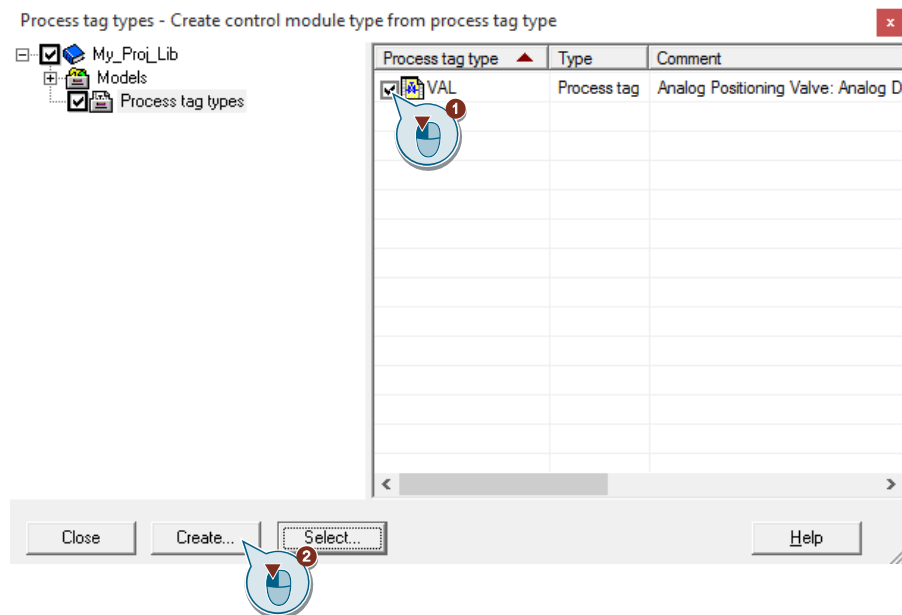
Process tag types - Create control module type from process tag type

x

My_Proj_Lib
Models
Process tag types

| Process tag type | Type | Comment |
|---|---|---|
| VAL | Process tag | Analog Positioning Valve: Analog D |

1

Close

Create...

Select...

Help

2